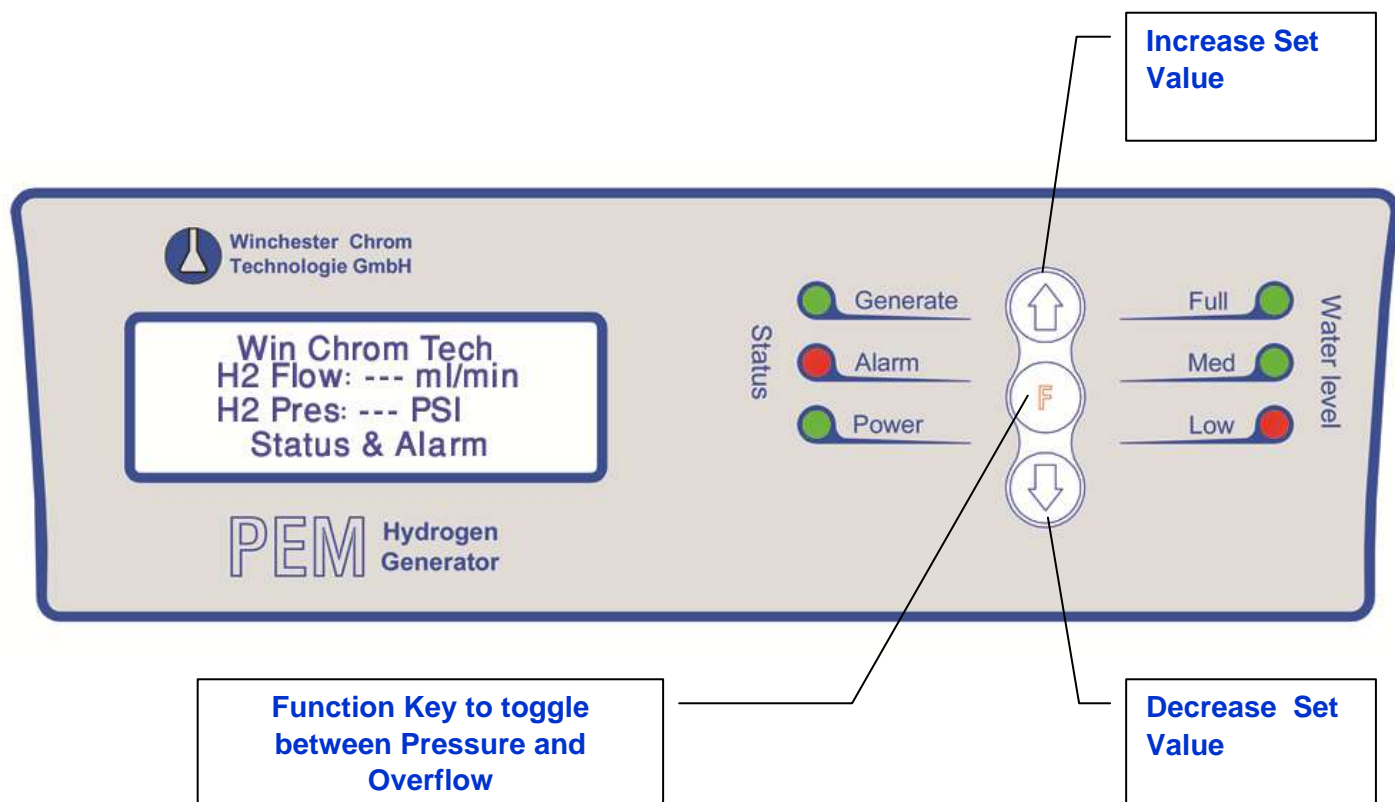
Increase Set Value

Winchester Chrom Technologie GmbH

Win Chrom Tech
H2 Flow: --- ml/min
H2 Pres: --- PSI
Status & Alarm

PEM Hydrogen Generator

Status

Generate

Alarm

Power

F

Full

Med

Low

Water level

Function Key to toggle between Pressure and Overflow

Decrease Set Value